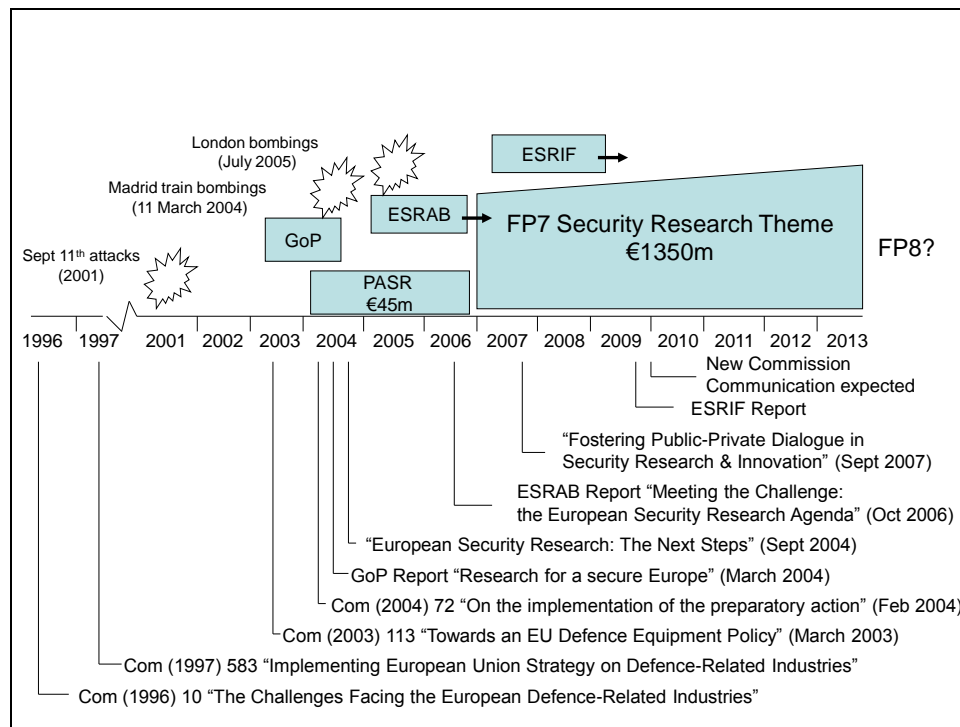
London bombings (July 2005)

Madrid train bombings (11 March 2004)

Sept 11$^{th}$ attacks (2001)

ESRIF

GoP

ESRAB

FP7 Security Research Theme €1350m

FP8?

PASR €45m

| 1996 | 1997 | 2001 | 2002 | 2003 | 2004 | 2005 | 2006 | 2007 | 2008 | 2009 | 2010 | 2011 | 2012 | 2013 |
|---|---|---|---|---|---|---|---|---|---|---|---|---|---|---|

New Commission Communication expected

ESRIF Report

“Fostering Public-Private Dialogue in Security Research & Innovation” (Sept 2007)

ESRAB Report “Meeting the Challenge: the European Security Research Agenda” (Oct 2006)

“European Security Research: The Next Steps” (Sept 2004)

GoP Report “Research for a secure Europe” (March 2004)

Com (2004) 72 “On the implementation of the preparatory action” (Feb 2004)

Com (2003) 113 “Towards an EU Defence Equipment Policy” (March 2003)

Com (1997) 583 “Implementing European Union Strategy on Defence-Related Industries”

Com (1996) 10 “The Challenges Facing the European Defence-Related Industries”